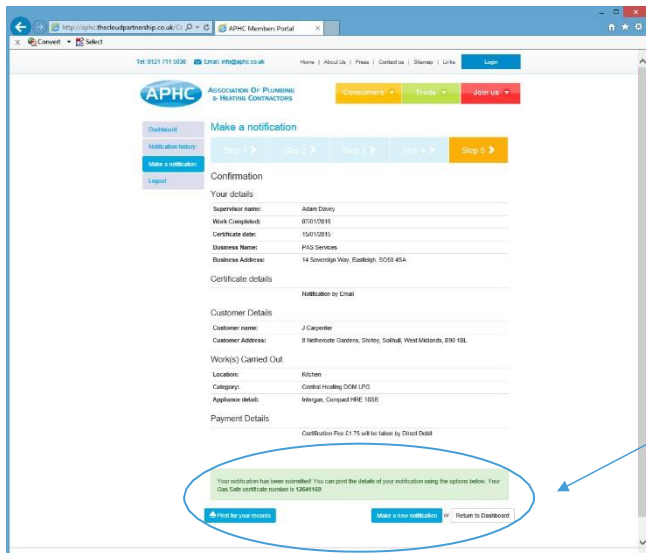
http://aphc.thecloudpartnership.co.uk/Cr
APHC Members Portal
Convert Select

Tel: 0121 711 5030 Email: info@aphc.co.uk
Home | About Us | Press | Contact us | Sitemap | Links
Login

APHC
ASSOCIATION OF PLUMBING & HEATING CONTRACTORS
Consumers
Trade
Join us

Dashboard
Notification history
Make a notification
Logout

Make a notification
Step 1 Step 2 Step 3 Step 4 Step 5

Confirmation

Your details

| | |
|---|---|
| Supervisor name: | Adam Davey |
| Work Completed: | 07/01/2015 |
| Certificate date: | 15/01/2015 |
| Business Name: | PAS Services |
| Business Address: | 14 Sovereign Way, Eastleigh, SO50 4SA |

Certificate details

Notification by Email

Customer Details

| | |
|---|---|
| Customer name: | J Carpenter |
| Customer Address: | 8 Netherote Gardens, Shirley, Solihull, West Midlands, B90 1BL |

Work(s) Carried Out

| | |
|---|---|
| Location: | Kitchen |
| Category: | Central Heating DOM LPG |
| Appliance detail: | Intergas, Compact HRE 18SB |

Payment Details

Certification Fee £1.75 will be taken by Direct Debit

Your notification has been submitted! You can print the details of your notification using the options below. Your Gas Safe certificate number is 12641169

Print for your records
Make a new notification or Return to Dashboard